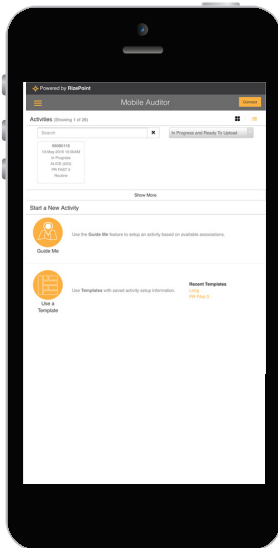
Powered by RizePoint

Mobile Auditor

Connect

Activities (Showing 1 of 20)

Search

In Progress and Ready To Upload

9808116
13-May-2016 10:00AM
In Progress
ALICE (203)
PR FAST 3
Review

Show More

Start a New Activity

Guide Me

Use the Guide Me feature to setup an activity based on available associations.

Use a Template

Use Templates with saved activity setup information.

Recent Templates
Long
PR Fast 3